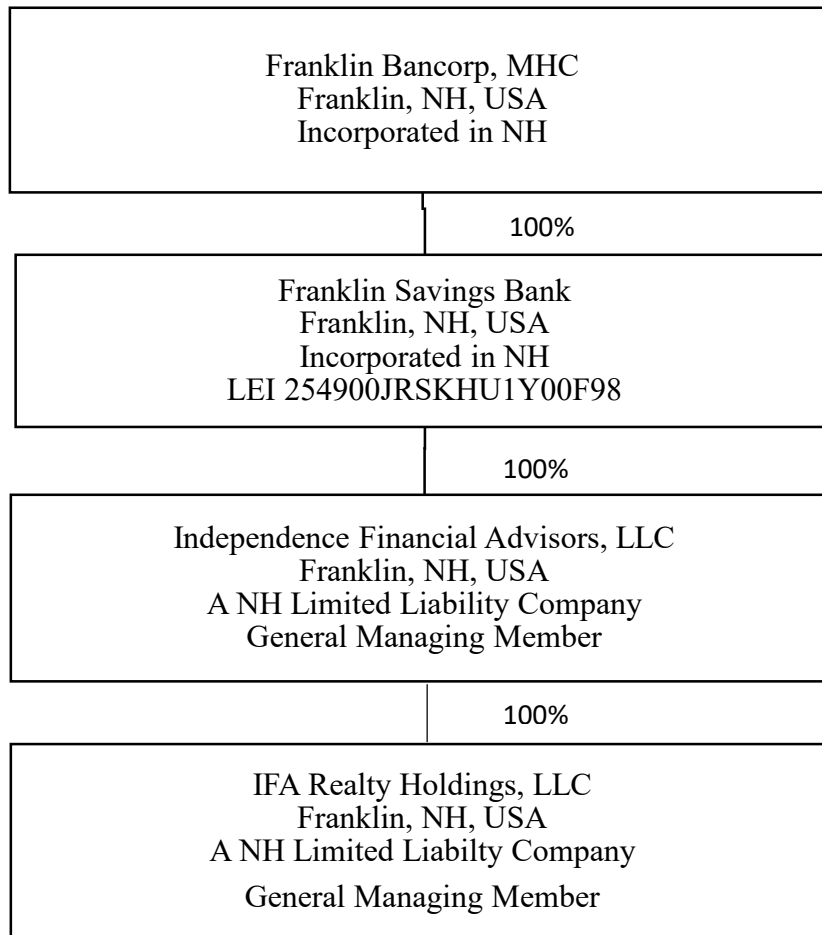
Franklin Bancorp, MHC
Franklin, NH, USA
Incorporated in NH

100%

Franklin Savings Bank
Franklin, NH, USA
Incorporated in NH
LEI 254900JRSKHU1Y00F98

100%

Independence Financial Advisors, LLC
Franklin, NH, USA
A NH Limited Liability Company
General Managing Member

100%

IFA Realty Holdings, LLC
Franklin, NH, USA
A NH Limited Liabilty Company
General Managing Member